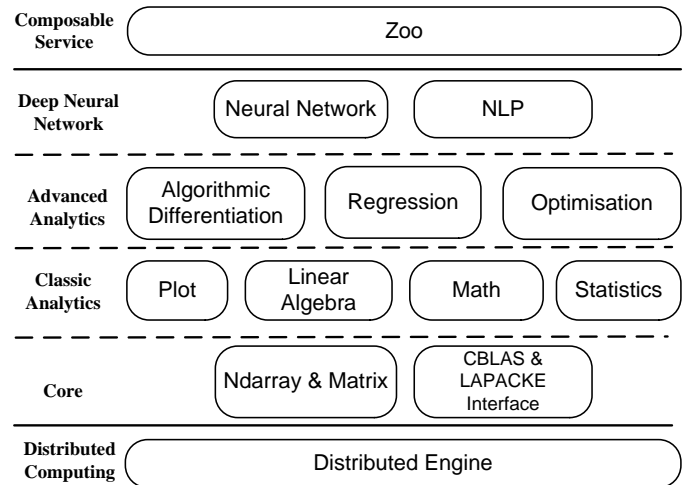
Composable Service
Zoo

Deep Neural Network
Neural Network
NLP

Advanced Analytics
Algorithmic Differentiation
Regression
Optimisation

Classic Analytics
Plot
Linear Algebra
Math
Statistics

Core
Ndarray & Matrix
CBLAS & LAPACKE Interface

Distributed Computing
Distributed Engine